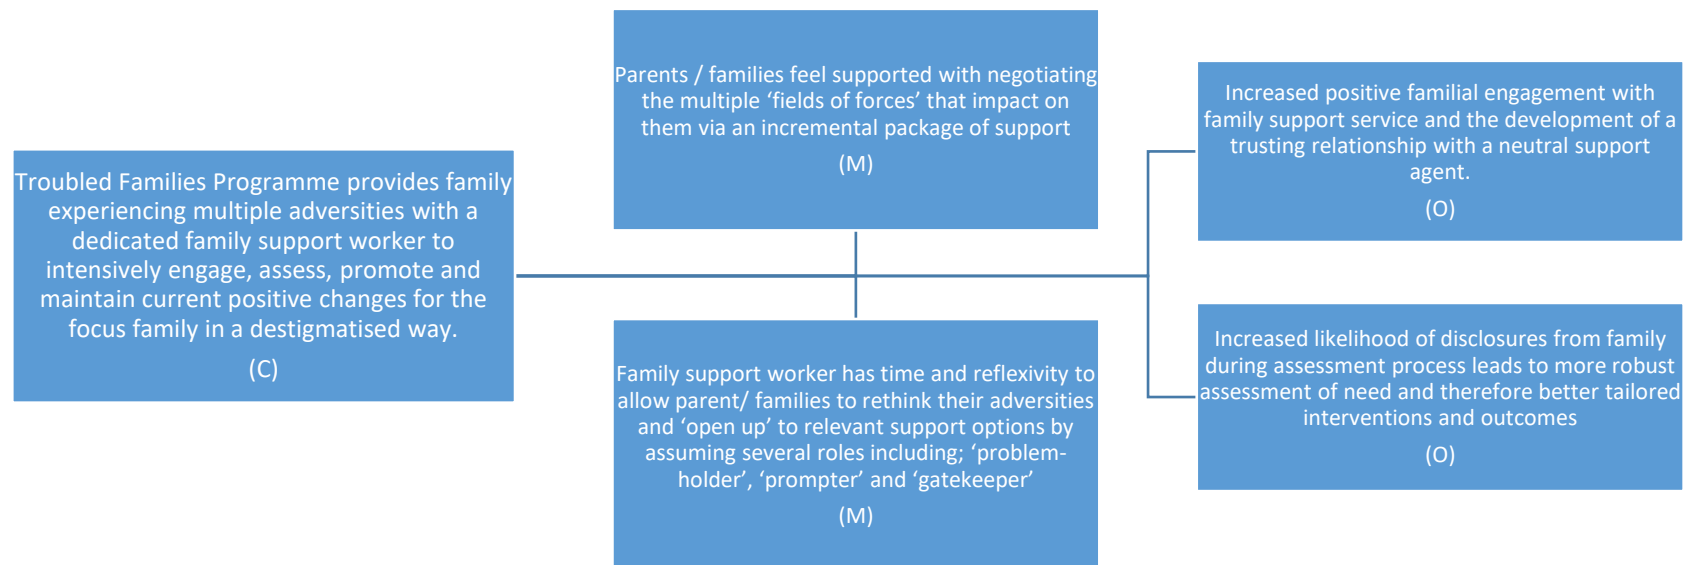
Troubled Families Programme provides family experiencing multiple adversities with a dedicated family support worker to intensively engage, assess, promote and maintain current positive changes for the focus family in a destigmatised way.

(C)

Parents / families feel supported with negotiating the multiple ‘fields of forces’ that impact on them via an incremental package of support

(M)

Family support worker has time and reflexivity to allow parent/ families to rethink their adversities and ‘open up’ to relevant support options by assuming several roles including; ‘problem-holder’, ‘prompter’ and ‘gatekeeper’

(M)

Increased positive familial engagement with family support service and the development of a trusting relationship with a neutral support agent.

(O)

Increased likelihood of disclosures from family during assessment process leads to more robust assessment of need and therefore better tailored interventions and outcomes

(O)